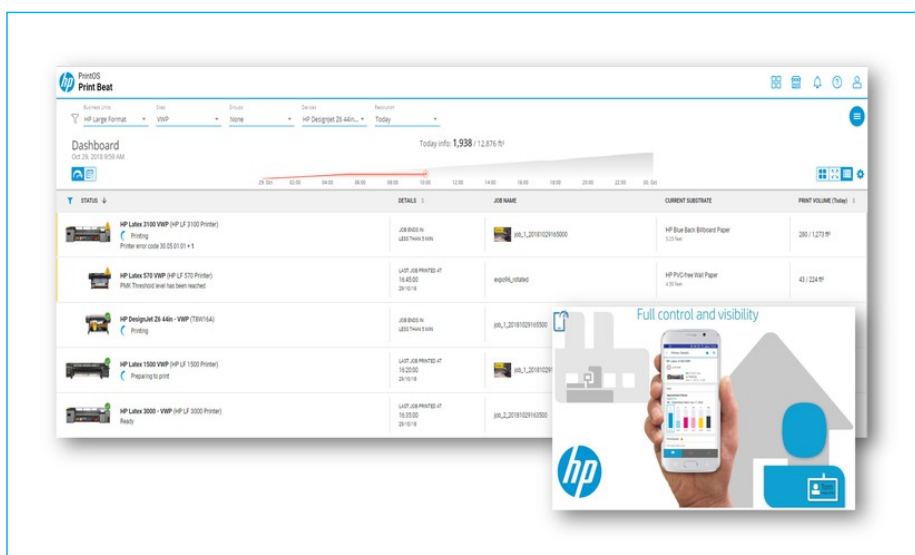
PrintOS
Print Beat

Business Units
HP Large Format
Sites
VWP
Groups
None
Devices
HP DesignJet Z6 44in...
Resolution
Today

Dashboard
Oct 29, 2018 9:59 AM

Today info: **1,938** / 12,876 ft²

28. Oct 02:00 04:00 06:00 08:00 10:00 12:00 14:00 16:00 18:00 20:00 22:00 30. Oct

| STATUS | DETAILS | JOB NAME | CURRENT SUBSTRATE | PRINT VOLUME (Today) |
|---|---|---|---|---|
| HP Latex 3100 VWP (HP LF 3100 Printer) Printing Printer error code 30.05.01.01 + 1 | JOB ENDS IN LESS THAN 5 MIN | job_1_20181029165000 | HP Blue Back Billboard Paper 5.33 feet | 280 / 1,273 ft² |
| HP Latex 570 VWP (HP LF 570 Printer) PMK Threshold level has been reached | LAST JOB PRINTED AT 16:45:00 29/10/18 | expo94_rotated | HP PVC-free Wall Paper 4.33 feet | 43 / 224 ft² |
| HP DesignJet Z6 44in - VWP (T8W16A) Printing | JOB ENDS IN LESS THAN 5 MIN | job_1_20181029165000 | | |
| HP Latex 1500 VWP (HP LF 1500 Printer) Preparing to print | LAST JOB PRINTED AT 16:20:00 29/10/18 | job_1_2018102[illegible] | | |
| HP Latex 3000 - VWP (HP LF 3000 Printer) Ready | LAST JOB PRINTED AT 16:35:00 29/10/18 | job_2_20181029163500 | | |

Full control and visibility